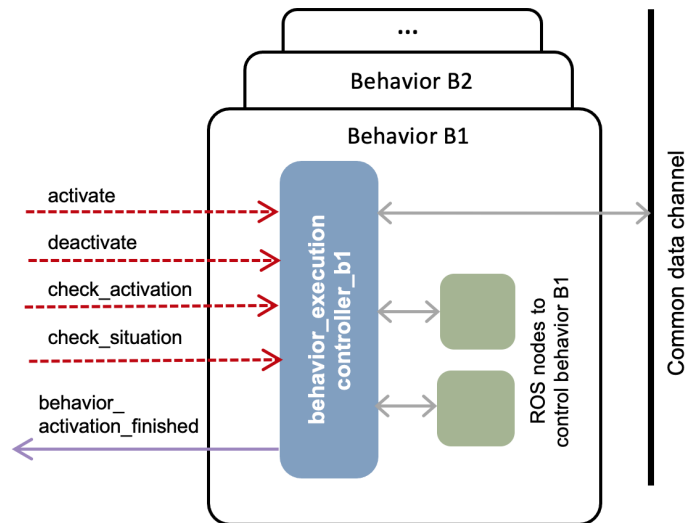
...

Behavior B2

Behavior B1

activate

deactivate

check_activation

check_situation

behavior_ activation_finished

behavior_execution controller_b1

ROS nodes to control behavior B1

Common data channel